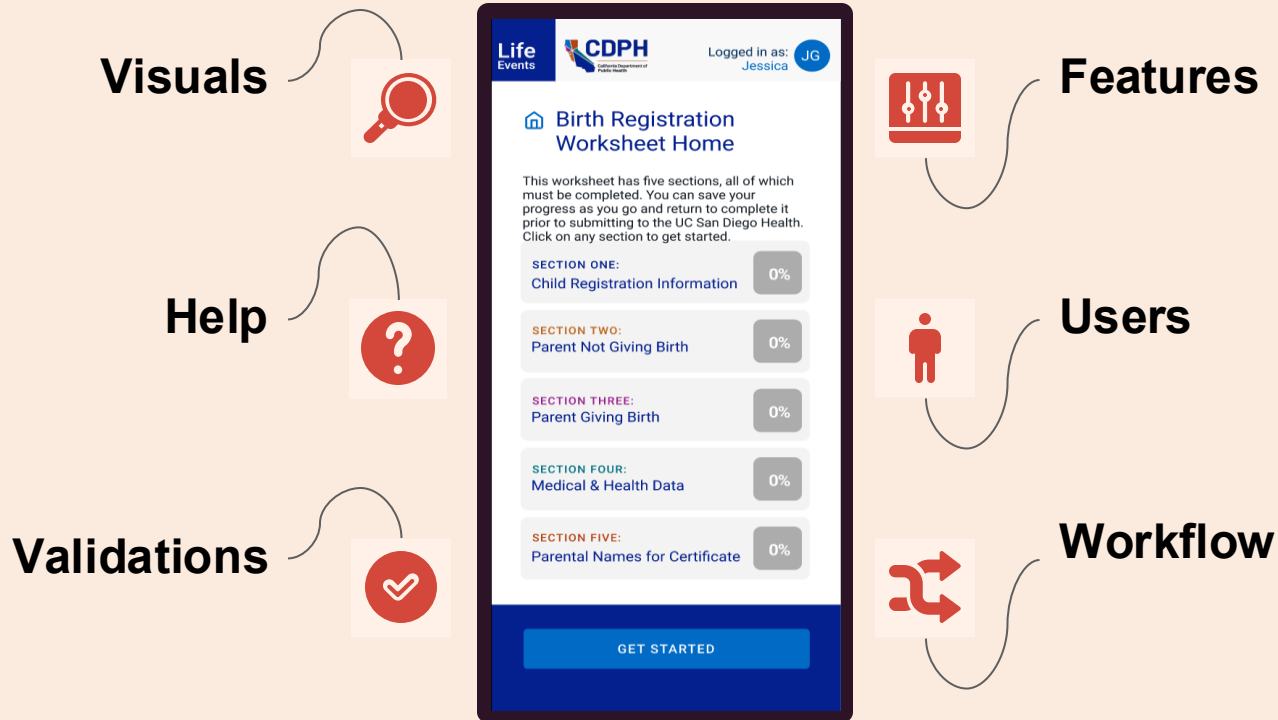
Visuals

Help

Validations

Life Events

CDPH
California Department of Public Health

Logged in as: Jessica
JG

Birth Registration Worksheet Home

This worksheet has five sections, all of which must be completed. You can save your progress as you go and return to complete it prior to submitting to the UC San Diego Health. Click on any section to get started.

SECTION ONE:
Child Registration Information
0%

SECTION TWO:
Parent Not Giving Birth
0%

SECTION THREE:
Parent Giving Birth
0%

SECTION FOUR:
Medical & Health Data
0%

SECTION FIVE:
Parental Names for Certificate
0%

GET STARTED

Features

Users

Workflow